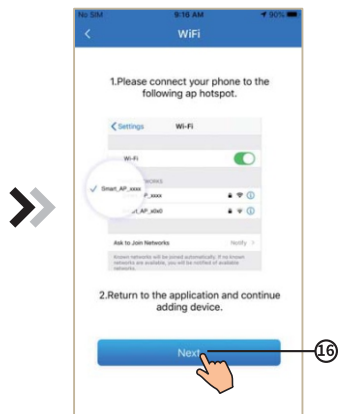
No SIM 9:16 AM 90%

WiFi

1.Please connect your phone to the following ap hotspot.

Settings Wi-Fi

Wi-Fi

NETWORKS

Smart_AP_xxxx

P_xxxx

_AP_xtx0

Ask to Join Networks Notify

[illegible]

2.Return to the application and continue adding device.

Next

16